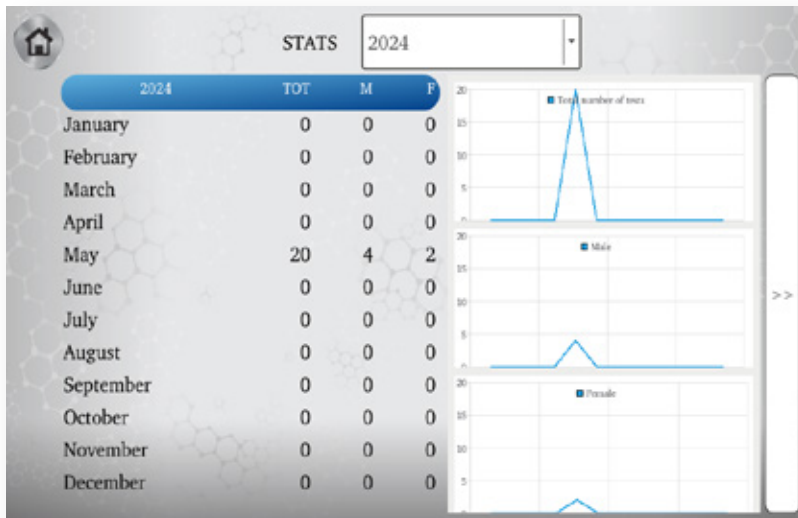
STATS 2024

| 2024 | TOT | M | F |
|---|---|---|---|
| January | 0 | 0 | 0 |
| February | 0 | 0 | 0 |
| March | 0 | 0 | 0 |
| April | 0 | 0 | 0 |
| May | 20 | 4 | 2 |
| June | 0 | 0 | 0 |
| July | 0 | 0 | 0 |
| August | 0 | 0 | 0 |
| September | 0 | 0 | 0 |
| October | 0 | 0 | 0 |
| November | 0 | 0 | 0 |
| December | 0 | 0 | 0 |

20
15
10
5
0
Total number of tests

20
15
10
5
0
Male

20
15
10
5
Female

>>